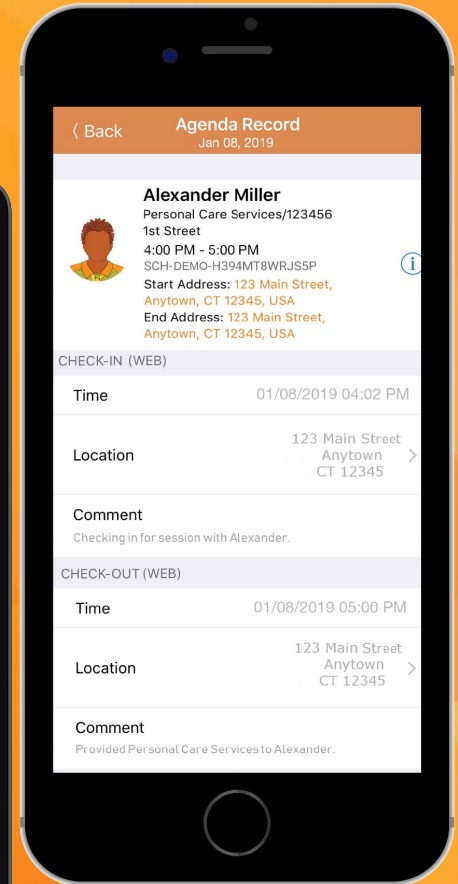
〈 Back

Agenda Record
Jan 08, 2019

Alexander Miller
Personal Care Services/123456
1st Street
4:00 PM - 5:00 PM
SCH-DEMO-H394MT8WRJS5P
Start Address: 123 Main Street, Anytown, CT 12345, USA
End Address: 123 Main Street, Anytown, CT 12345, USA

i

CHECK-IN (WEB)

Time 01/08/2019 04:02 PM

Location 123 Main Street Anytown CT 12345

Comment
Checking in for session with Alexander.

CHECK-OUT (WEB)

Time 01/08/2019 05:00 PM

Location 123 Main Street Anytown CT 12345

Comment
Provided Personal Care Services to Alexander.